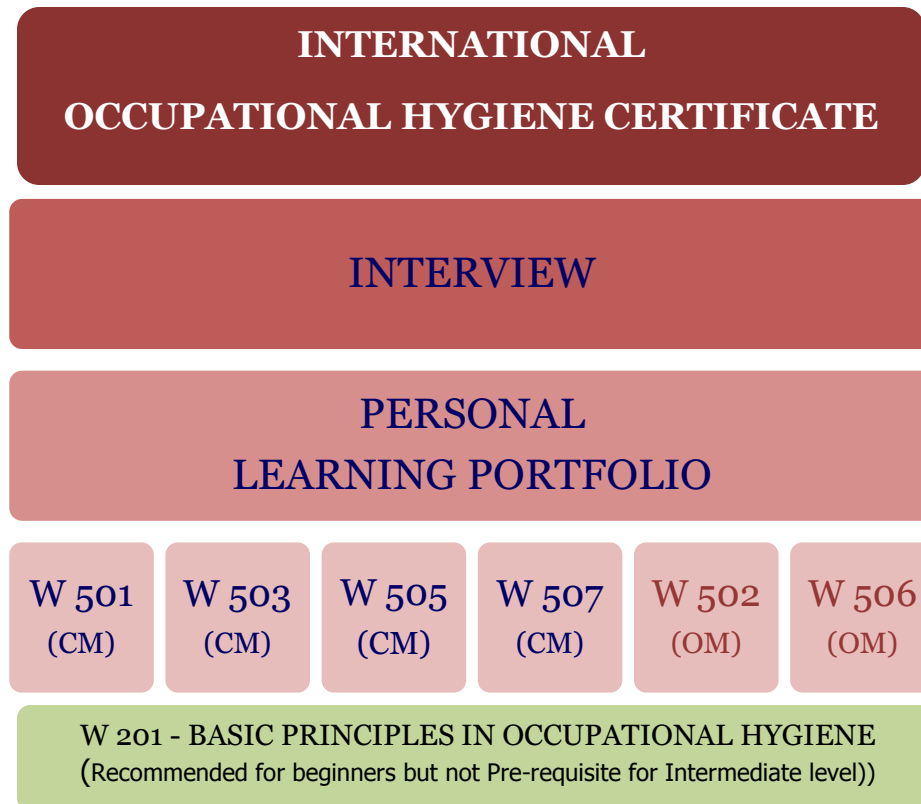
INTERNATIONAL
OCCUPATIONAL HYGIENE CERTIFICATE

INTERVIEW

PERSONAL
LEARNING PORTFOLIO

W 501
(CM)

W 503
(CM)

W 505
(CM)

W 507
(CM)

W 502
(OM)

W 506
(OM)

W 201 - BASIC PRINCIPLES IN OCCUPATIONAL HYGIENE
(Recommended for beginners but not Pre-requisite for Intermediate level))